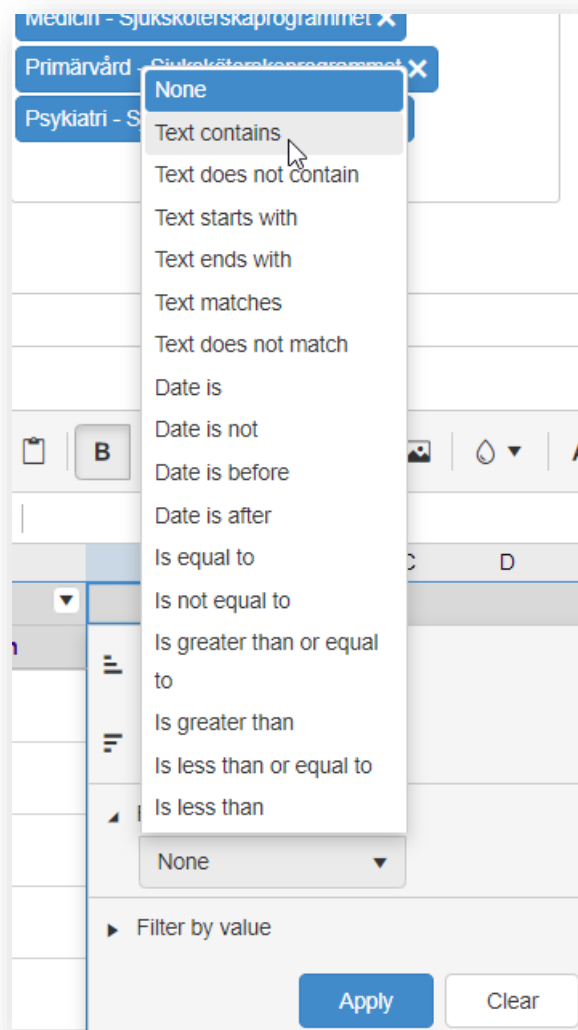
Medicin - Sjuksköterskaprogrammet ✕
Primärvård - Sjuksköterskeprogrammet ✕
Psykiatri - S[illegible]

None
Text contains
Text does not contain
Text starts with
Text ends with
Text matches
Text does not match
Date is
Date is not
Date is before
Date is after
Is equal to
Is not equal to
Is greater than or equal to
Is greater than
Is less than or equal to
Is less than

B

C D

None

Filter by value

Apply
Clear